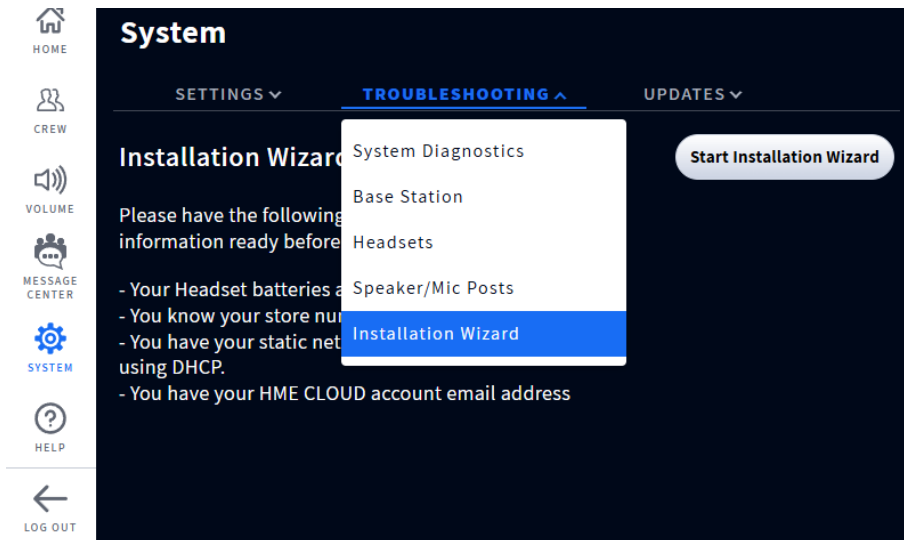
HOME

CREW

VOLUME

MESSAGE CENTER

SYSTEM

HELP

LOG OUT

System

SETTINGS

TROUBLESHOOTING

UPDATES

Installation Wizard

System Diagnostics

Base Station

Headsets

Speaker/Mic Posts

Installation Wizard

Start Installation Wizard

Please have the following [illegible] information ready before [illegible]

- Your Headset batteries a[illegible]
- You know your store nu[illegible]
- You have your static net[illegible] using DHCP.
- You have your HME CLOUD account email address